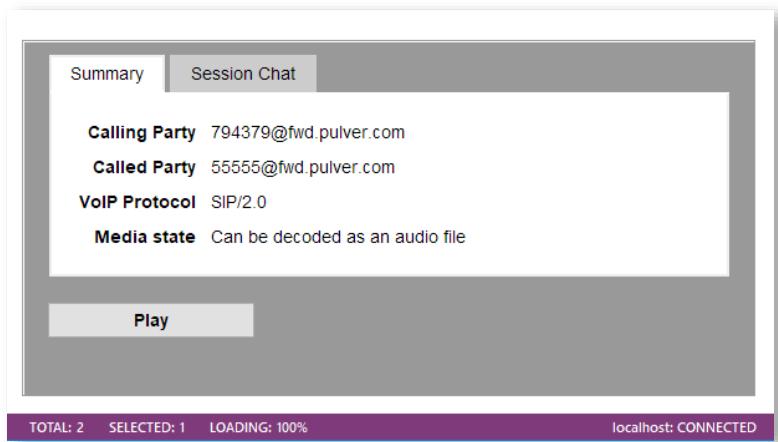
Summary Session Chat

| | |
|---|---|
| Calling Party | 794379@fwd.pulver.com |
| Called Party | 55555@fwd.pulver.com |
| VoIP Protocol | SIP/2.0 |
| Media state | Can be decoded as an audio file |

Play

TOTAL: 2 SELECTED: 1 LOADING: 100% localhost: CONNECTED